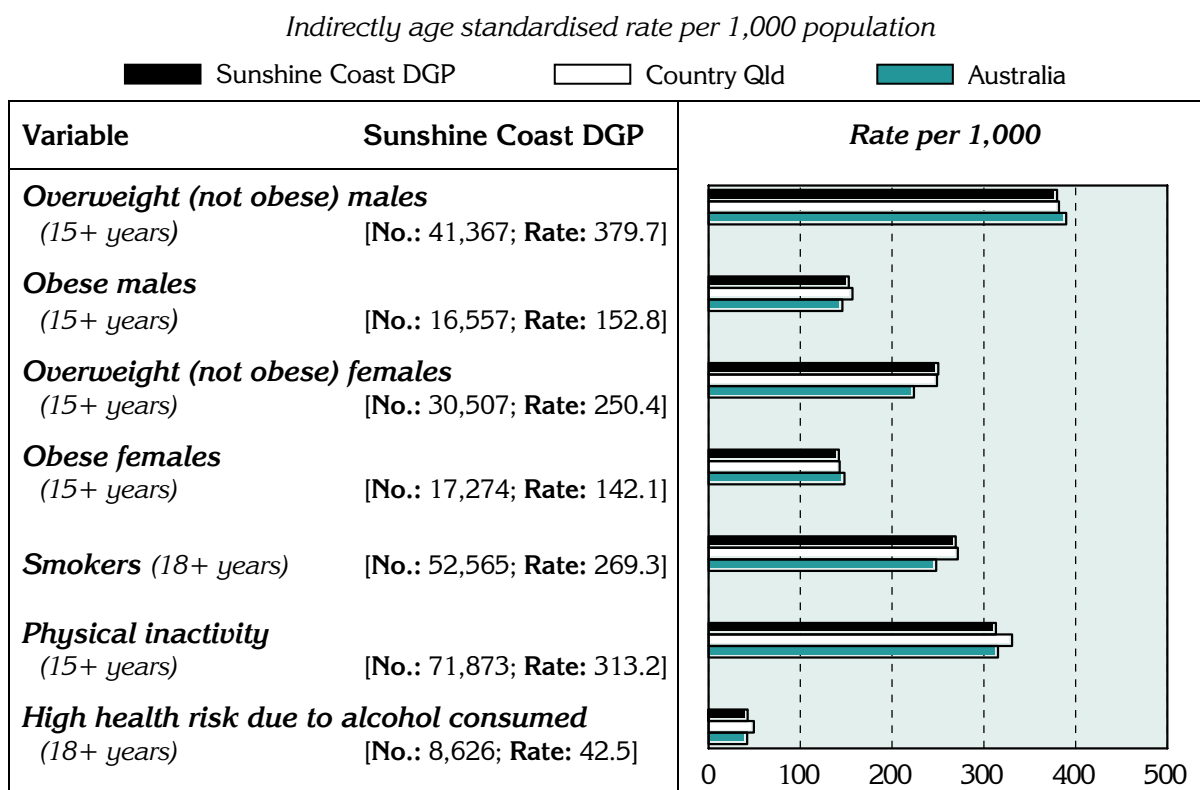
Indirectly age standardised rate per 1,000 population

Sunshine Coast DGP Country Qld Australia

| Variable | Sunshine Coast DGP | Rate per 1,000 |
|---|---|---|
| Overweight (not obese) males (15+ years) | [No.: 41,367; Rate: 379.7] | |
| Obese males (15+ years) | [No.: 16,557; Rate: 152.8] | |
| Overweight (not obese) females (15+ years) | [No.: 30,507; Rate: 250.4] | |
| Obese females (15+ years) | [No.: 17,274; Rate: 142.1] | |
| Smokers (18+ years) | [No.: 52,565; Rate: 269.3] | |
| Physical inactivity (15+ years) | [No.: 71,873; Rate: 313.2] | |
| High health risk due to alcohol consumed (18+ years) | [No.: 8,626; Rate: 42.5] | |

0 100 200 300 400 500